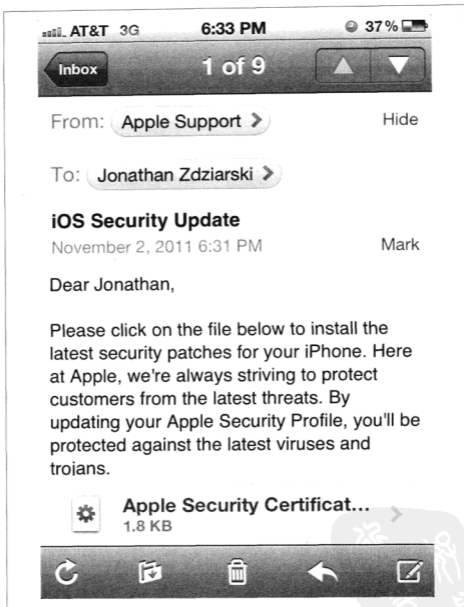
AT&T 3G 6:33 PM 37%

Inbox 1 of 9

From: Apple Support > Hide

To: Jonathan Zdziarski >

iOS Security Update
November 2, 2011 6:31 PM Mark

Dear Jonathan,

Please click on the file below to install the latest security patches for your iPhone. Here at Apple, we're always striving to protect customers from the latest threats. By updating your Apple Security Profile, you'll be protected against the latest viruses and trojans.

Apple Security Certificat...
1.8 KB